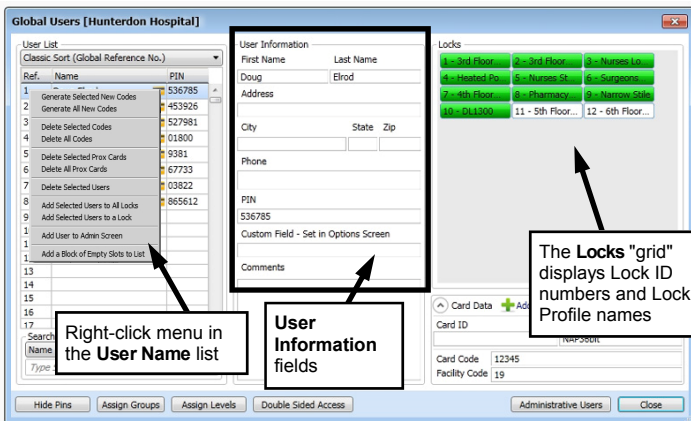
Global Users [Hunterdon Hospital]

User List
Classic Sort (Global Reference No.)
Ref. Name PIN
1 536785
2 453926
3 527981
4 01800
5 9381
6 67733
7 03822
8 865612
9
1
1
1
13
14
15
16
17

Generate Selected New Codes
Generate All New Codes
Delete Selected Codes
Delete All Codes
Delete Selected Prox Cards
Delete All Prox Cards
Delete Selected Users
Add Selected Users to All Locks
Add Selected Users to a Lock
Add User to Admin Screen
Add a Block of Empty Slots to List

Search
Name
Type

Right-click menu in the **User Name** list

User Information
First Name Last Name
Doug Elrod
Address
City State Zip
Phone
PIN
536785
Custom Field - Set in Options Screen
Comments

**User Information** fields

Locks
1 - 3rd Floor 2 - 3rd Floor 3 - Nurses Lo...
4 - Heated Po... 5 - Nurses St... 6 - Surgeons...
7 - 4th Floor... 8 - Pharmacy... 9 - Narrow Stile
10 - DL1300 11 - 5th Floor... 12 - 6th Floor...

The **Locks** "grid" displays Lock ID numbers and Lock Profile names

Card Data Add
Card ID
NAPS6bit
Card Code 12345
Facility Code 19

Hide Pins Assign Groups Assign Levels Double Sided Access Administrative Users Close